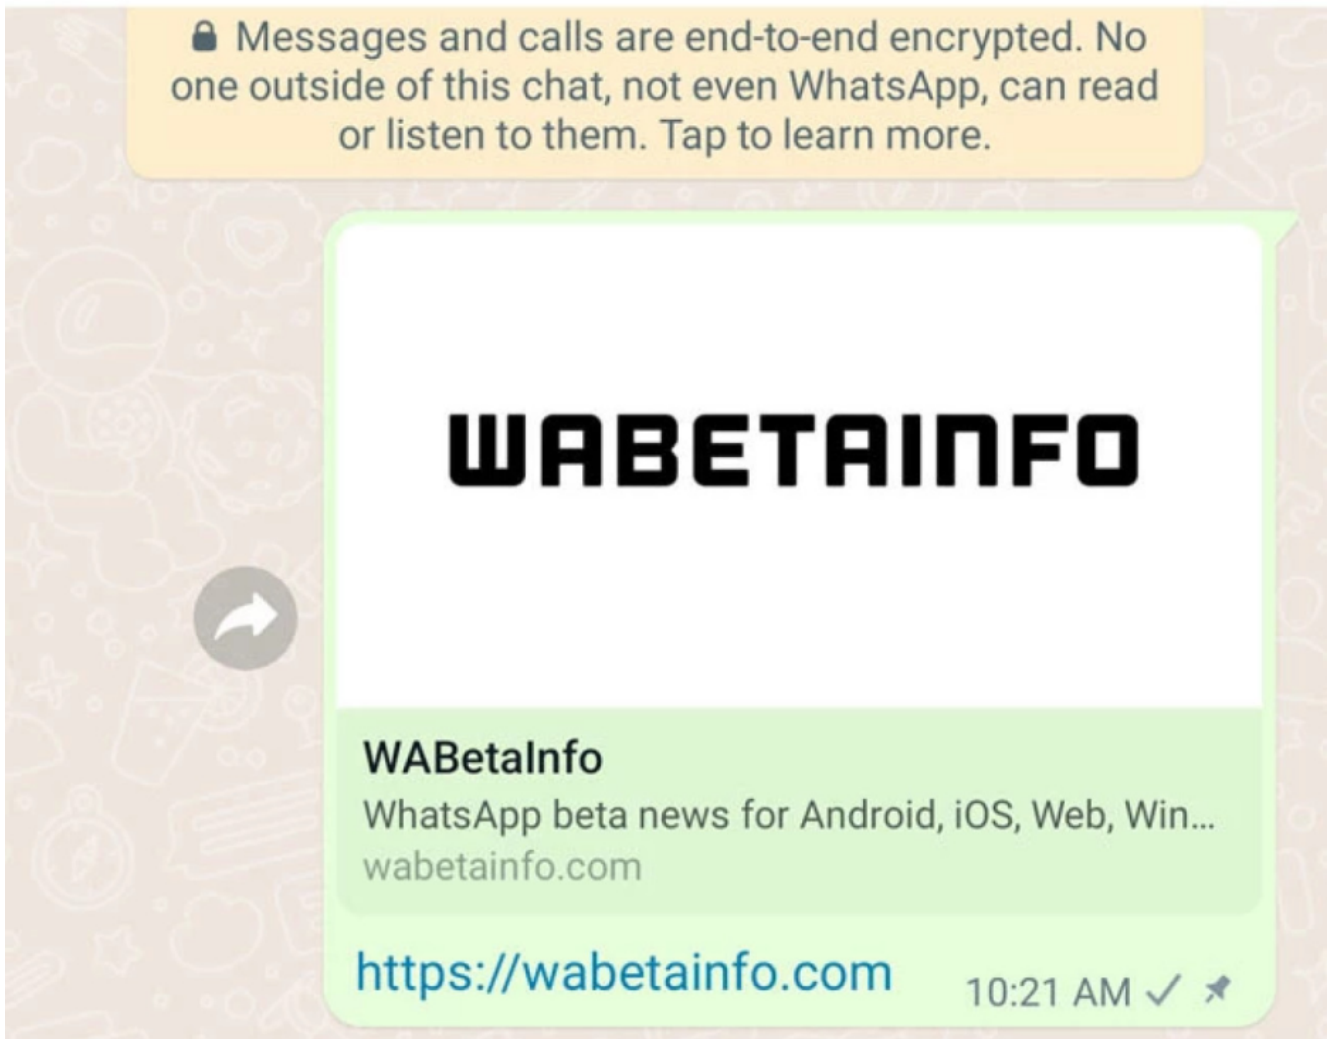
Messages and calls are end-to-end encrypted. No one outside of this chat, not even WhatsApp, can read or listen to them. Tap to learn more.

WABETAINFO

WABetaInfo
WhatsApp beta news for Android, iOS, Web, Win...
wabetainfo.com

https://wabetainfo.com
10:21 AM